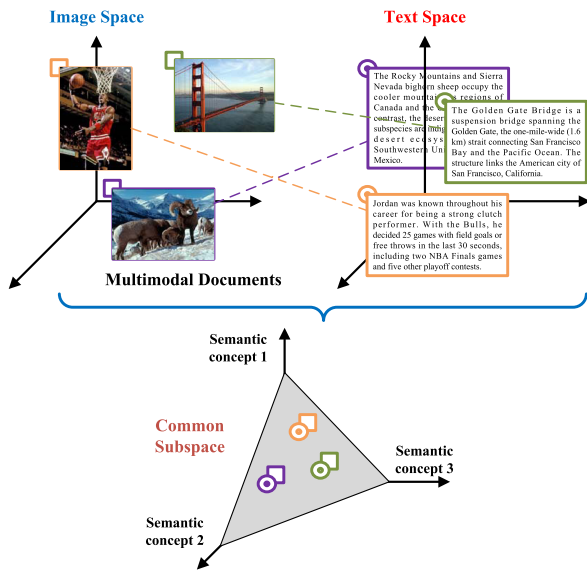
Image Space

Text Space

The Rocky Mountains and Sierra Nevada bighorn sheep occupy the cooler mountai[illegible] regions of Canada and the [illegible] contrast, the desert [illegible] subspecies and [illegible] desert ecosys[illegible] Southwestern U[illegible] Mexico.

The Golden Gate Bridge is a suspension bridge spanning the Golden Gate, the one-mile-wide (1.6 km) strait connecting San Francisco Bay and the Pacific Ocean. The structure links the American city of San Francisco, California.

Jordan was known throughout his career for being a strong clutch performer. With the Bulls, he decided 25 games with field goals or free throws in the last 30 seconds, including two NBA Finals games and five other playoff contests.

Multimodal Documents

Semantic concept 1

Common Subspace

Semantic concept 3

Semantic concept 2